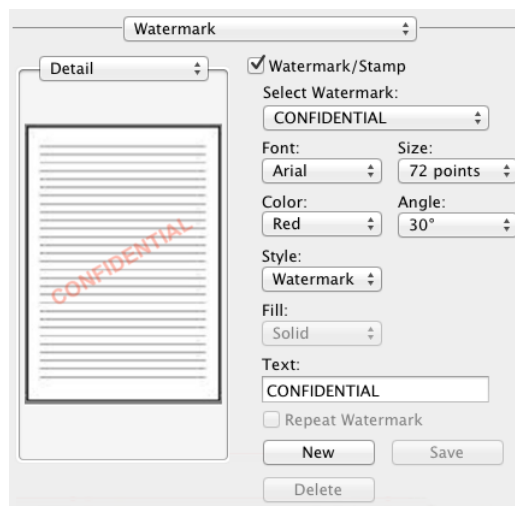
Watermark

Detail

CONFIDENTIAL

Watermark/Stamp

Select Watermark:

CONFIDENTIAL

Font:

Arial

Size:

72 points

Color:

Red

Angle:

30°

Style:

Watermark

Fill:

Solid

Text:

CONFIDENTIAL

Repeat Watermark

New

Save

Delete